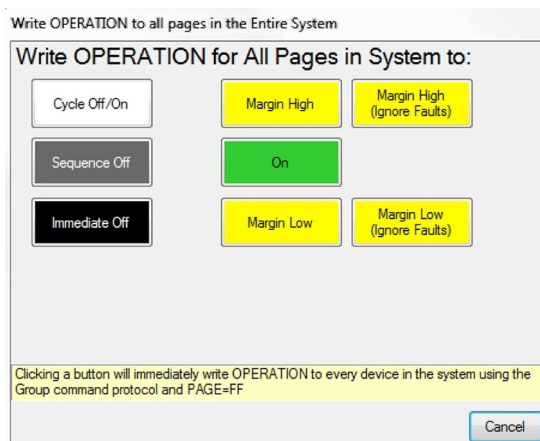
Write OPERATION to all pages in the Entire System

Write OPERATION for All Pages in System to:

Cycle Off/On

Margin High

Margin High (Ignore Faults)

Sequence Off

On

Immediate Off

Margin Low

Margin Low (Ignore Faults)

Clicking a button will immediately write OPERATION to every device in the system using the Group command protocol and PAGE=FF

Cancel